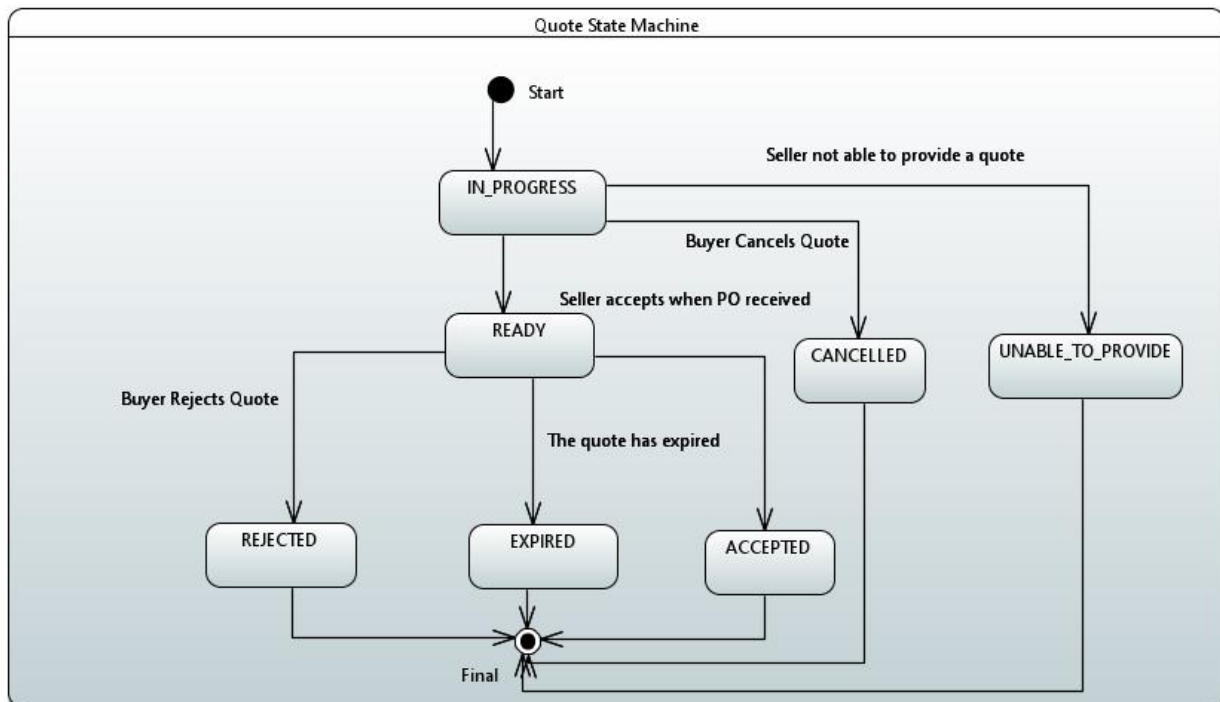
Quote State Machine

Start

Seller not able to provide a quote

IN_PROGRESS

Buyer Cancels Quote

Seller accepts when PO received

READY

CANCELLED

UNABLE_TO_PROVIDE

Buyer Rejects Quote

The quote has expired

REJECTED

EXPIRED

ACCEPTED

Final